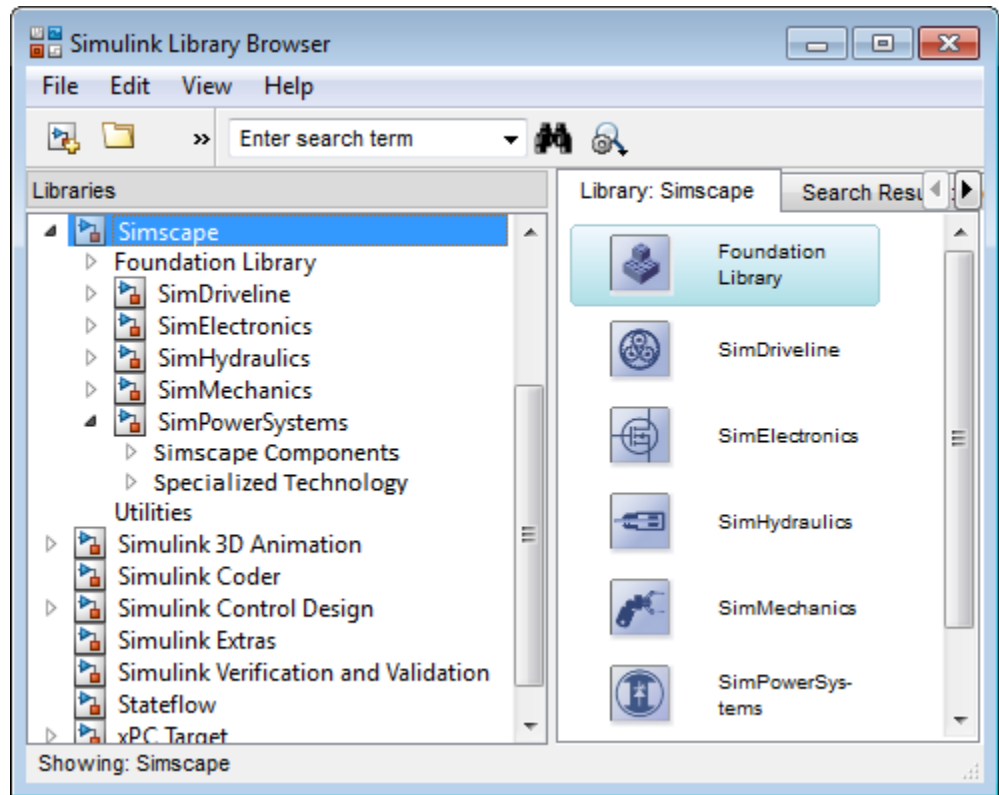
Simulink Library Browser

File Edit View Help

»

Enter search term

Libraries

Simscape
Foundation Library
SimDriveline
SimElectronics
SimHydraulics
SimMechanics
SimPowerSystems
Simscape Components
Specialized Technology
Utilities
Simulink 3D Animation
Simulink Coder
Simulink Control Design
Simulink Extras
Simulink Verification and Validation
Stateflow
xPC Target

Library: Simscape

Search Resu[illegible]

Foundation Library

SimDriveline

SimElectronics

SimHydraulics

SimMechanics

SimPowerSystems

Showing: Simscape